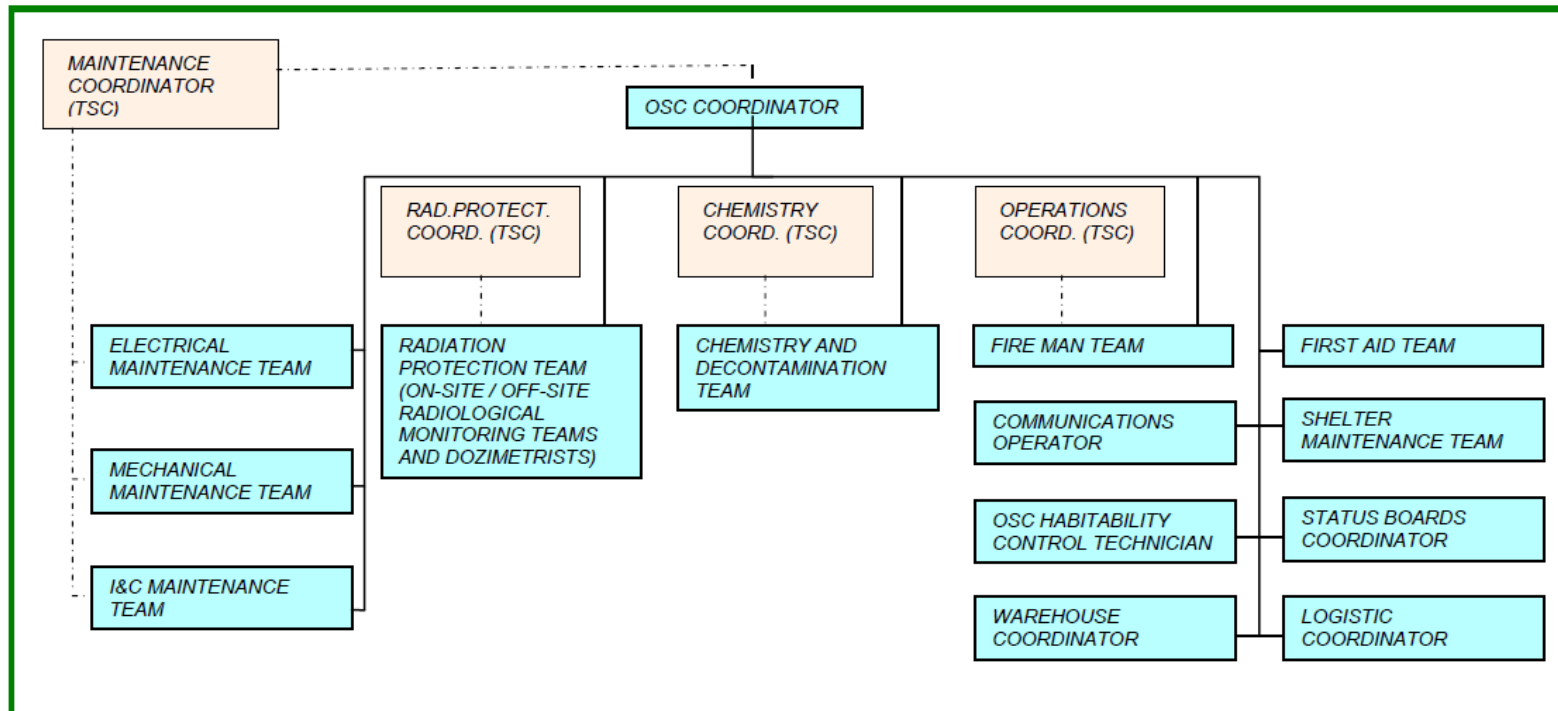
MAINTENANCE COORDINATOR (TSC)

OSC COORDINATOR

RAD.PROTECT. COORD. (TSC)

CHEMISTRY COORD. (TSC)

OPERATIONS COORD. (TSC)

ELECTRICAL MAINTENANCE TEAM

MECHANICAL MAINTENANCE TEAM

I&C MAINTENANCE TEAM

RADIATION PROTECTION TEAM (ON-SITE / OFF-SITE RADIOLOGICAL MONITORING TEAMS AND DOZIMETRISTS)

CHEMISTRY AND DECONTAMINATION TEAM

FIRE MAN TEAM

FIRST AID TEAM

COMMUNICATIONS OPERATOR

SHELTER MAINTENANCE TEAM

OSC HABITABILITY CONTROL TECHNICIAN

STATUS BOARDS COORDINATOR

WAREHOUSE COORDINATOR

LOGISTIC COORDINATOR